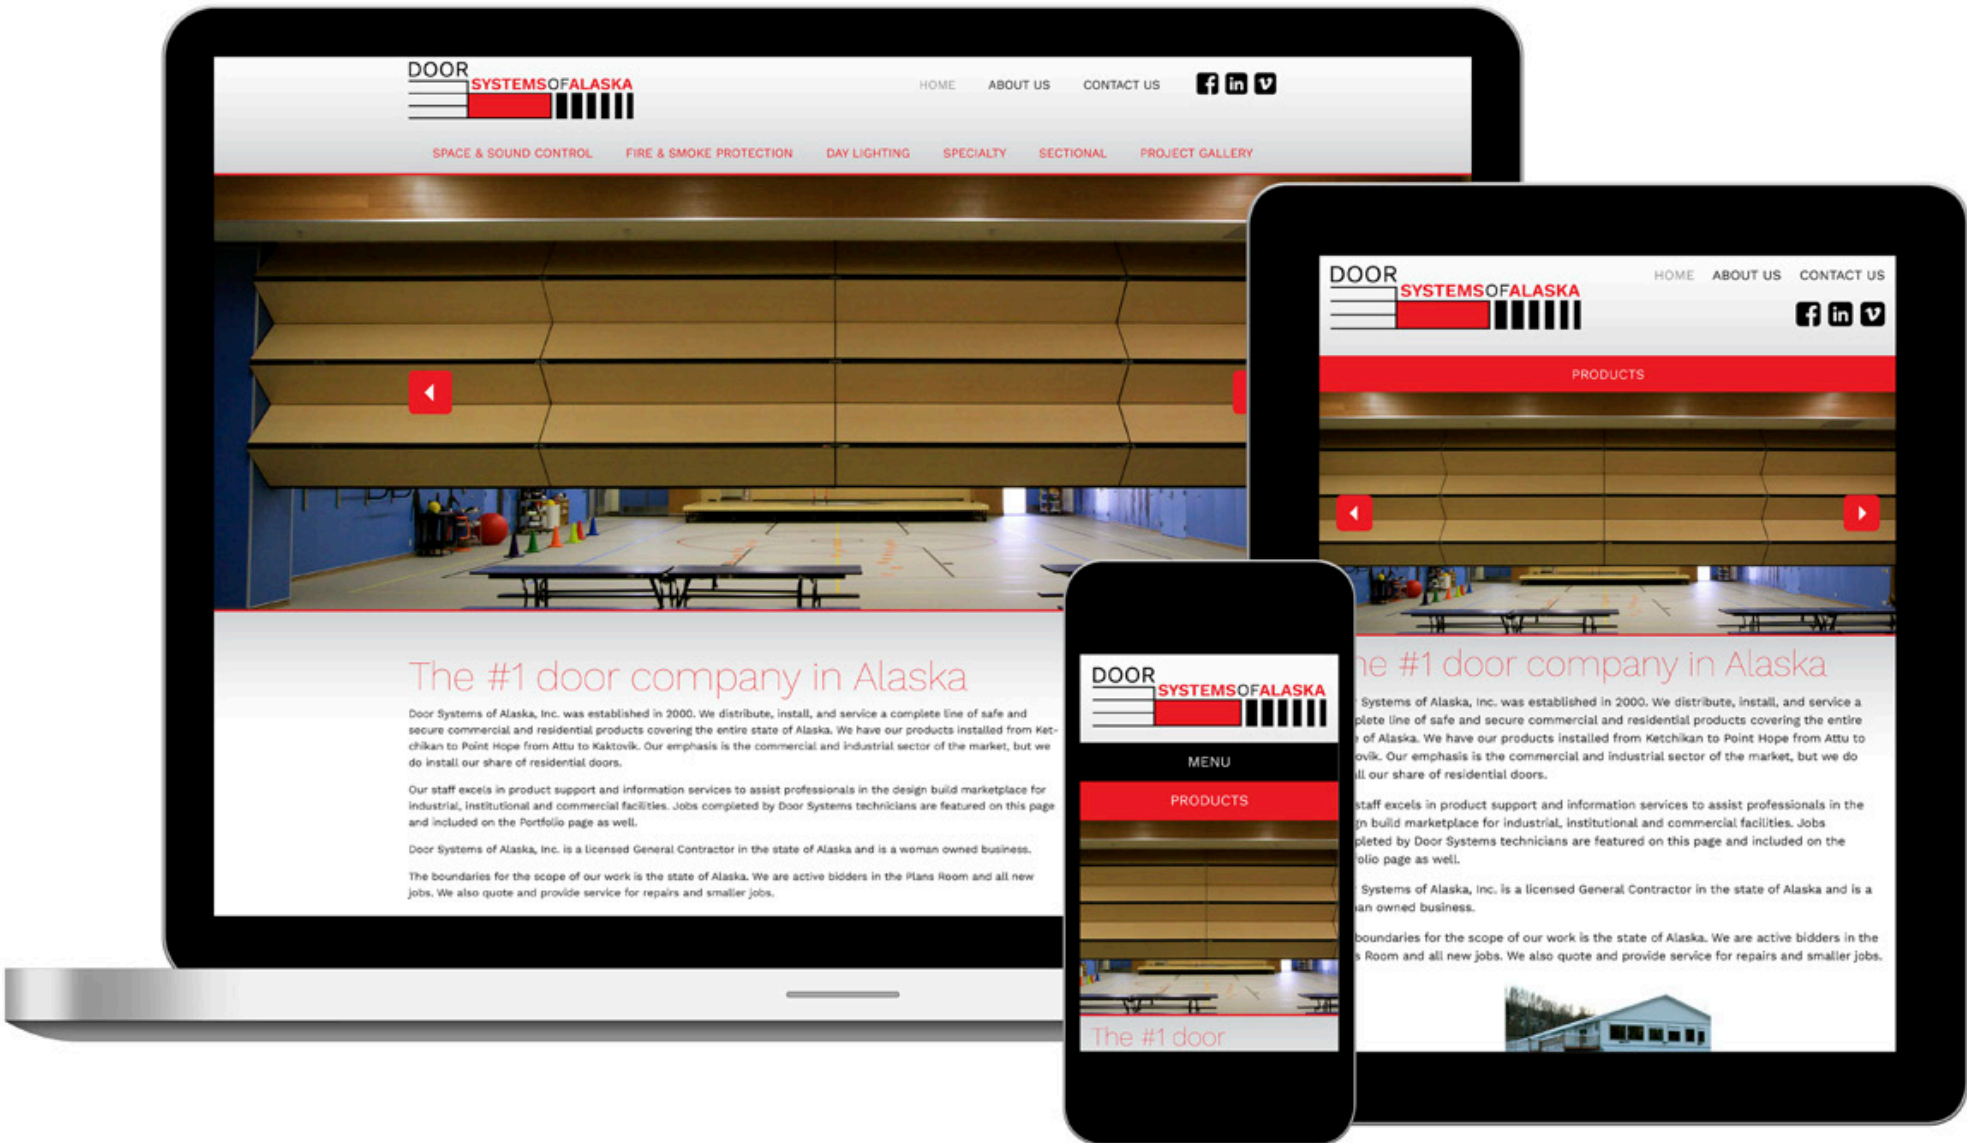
DOOR SYSTEMSOFALASKA

HOME ABOUT US CONTACT US

SPACE & SOUND CONTROL FIRE & SMOKE PROTECTION DAY LIGHTING SPECIALTY SECTIONAL PROJECT GALLERY

The #1 door company in Alaska

Door Systems of Alaska, Inc. was established in 2000. We distribute, install, and service a complete line of safe and secure commercial and residential products covering the entire state of Alaska. We have our products installed from Ketchikan to Point Hope from Attu to Kaktovik. Our emphasis is the commercial and industrial sector of the market, but we do install our share of residential doors.

Our staff excels in product support and information services to assist professionals in the design build marketplace for industrial, institutional and commercial facilities. Jobs completed by Door Systems technicians are featured on this page and included on the Portfolio page as well.

Door Systems of Alaska, Inc. is a licensed General Contractor in the state of Alaska and is a woman owned business.

The boundaries for the scope of our work is the state of Alaska. We are active bidders in the Plans Room and all new jobs. We also quote and provide service for repairs and smaller jobs.

DOOR SYSTEMSOFALASKA

HOME ABOUT US CONTACT US

PRODUCTS

he #1 door company in Alaska

Systems of Alaska, Inc. was established in 2000. We distribute, install, and service a plete line of safe and secure commercial and residential products covering the entire of Alaska. We have our products installed from Ketchikan to Point Hope from Attu to ovik. Our emphasis is the commercial and industrial sector of the market, but we do ll our share of residential doors.

staff excels in product support and information services to assist professionals in the n build marketplace for industrial, institutional and commercial facilities. Jobs pleted by Door Systems technicians are featured on this page and included on the olio page as well.

Systems of Alaska, Inc. is a licensed General Contractor in the state of Alaska and is a an owned business.

boundaries for the scope of our work is the state of Alaska. We are active bidders in the s Room and all new jobs. We also quote and provide service for repairs and smaller jobs.

DOOR SYSTEMSOFALASKA

MENU

PRODUCTS

The #1 door